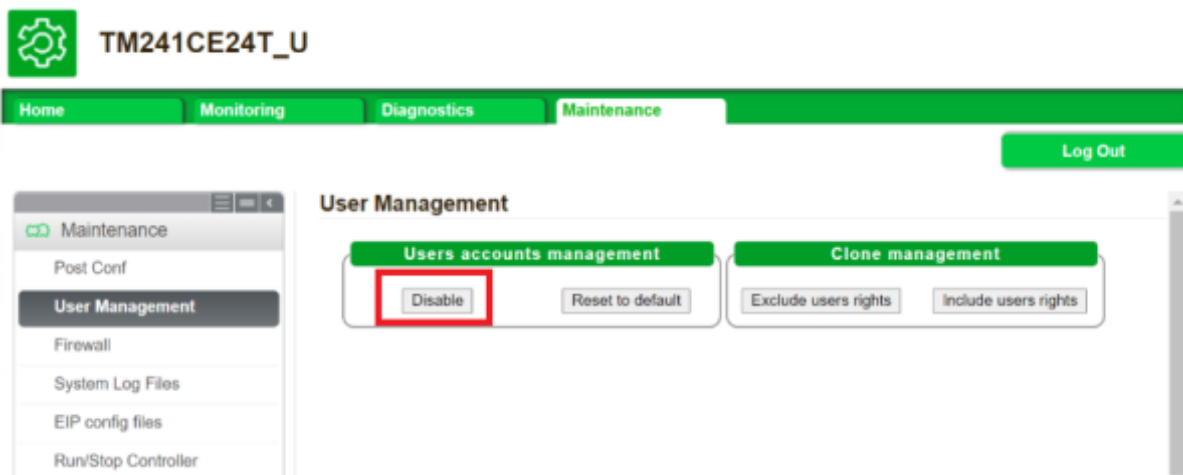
TM241CE24T_U

Home
Monitoring
Diagnostics
Maintenance

Log Out

Maintenance
Post Conf
User Management
Firewall
System Log Files
EIP config files
Run/Stop Controller

User Management

Users accounts management
Disable
Reset to default

Clone management
Exclude users rights
Include users rights